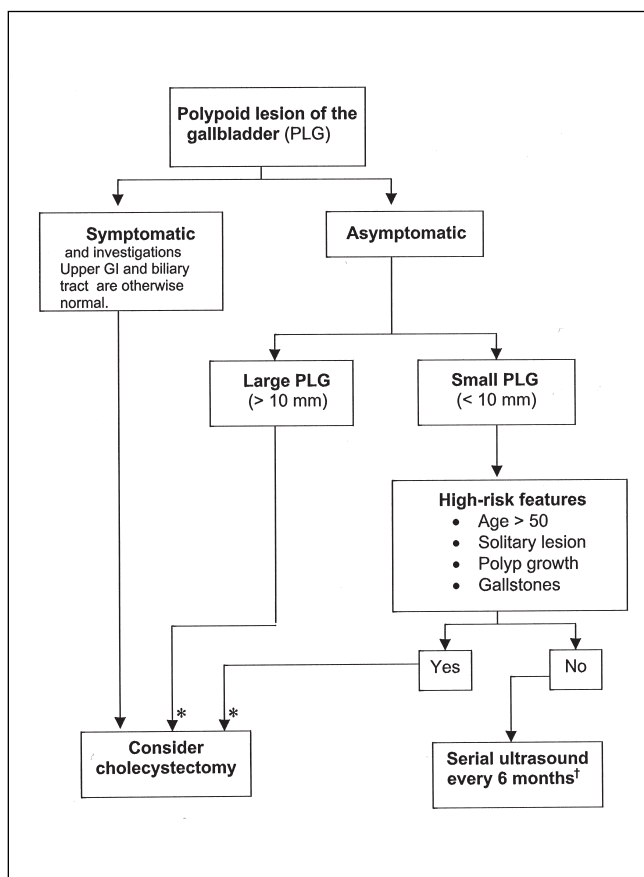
Polypoid lesion of the gallbladder (PLG)

Symptomatic and investigations Upper GI and biliary tract are otherwise normal.

Asymptomatic

Large PLG (> 10 mm)

Small PLG (< 10 mm)

High-risk features
- Age > 50
- Solitary lesion
- Polyp growth
- Gallstones

Yes

No

*

*

Consider cholecystectomy

Serial ultrasound every 6 months$^{\dagger}$